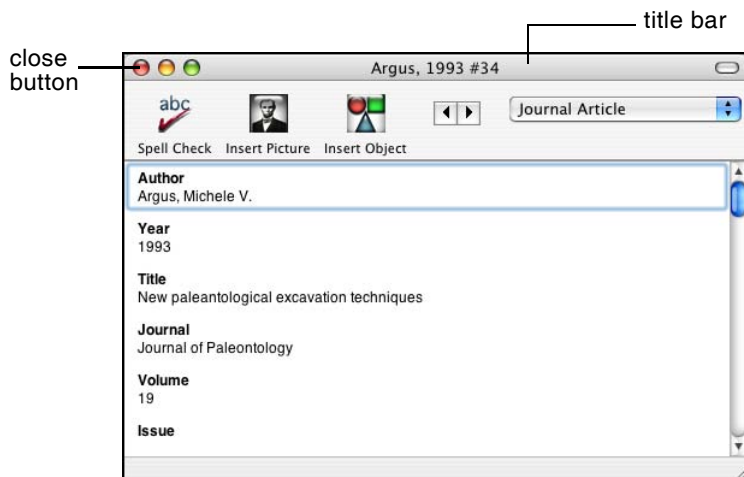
title bar

close button

Argus, 1993 #34

abc

Spell Check Insert Picture Insert Object

Journal Article

Author
Argus, Michele V.

Year
1993

Title
New paleantological excavation techniques

Journal
Journal of Paleontology

Volume
19

Issue